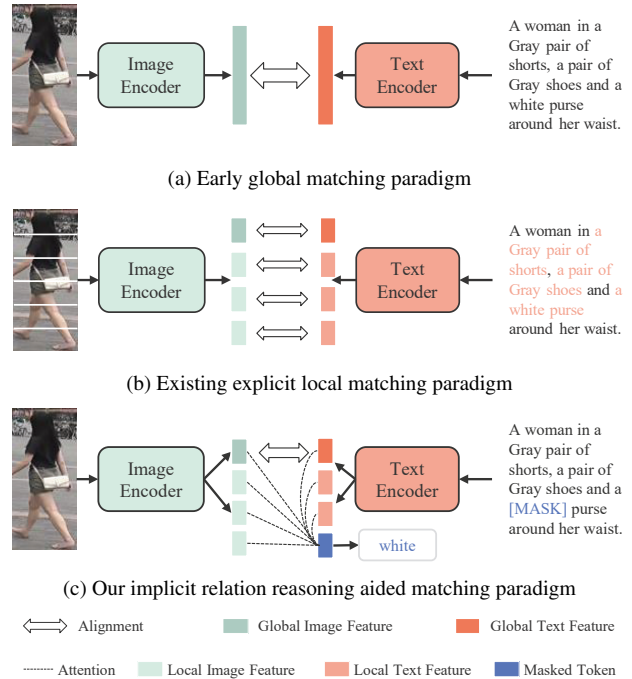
Image Encoder

Text Encoder

A woman in a Gray pair of shorts, a pair of Gray shoes and a white purse around her waist.

(a) Early global matching paradigm

Image Encoder

Text Encoder

A woman in a Gray pair of shorts, a pair of Gray shoes and a white purse around her waist.

(b) Existing explicit local matching paradigm

Image Encoder

Text Encoder

A woman in a Gray pair of shorts, a pair of Gray shoes and a [MASK] purse around her waist.

white

(c) Our implicit relation reasoning aided matching paradigm

Alignment

Global Image Feature

Global Text Feature

Attention

Local Image Feature

Local Text Feature

Masked Token